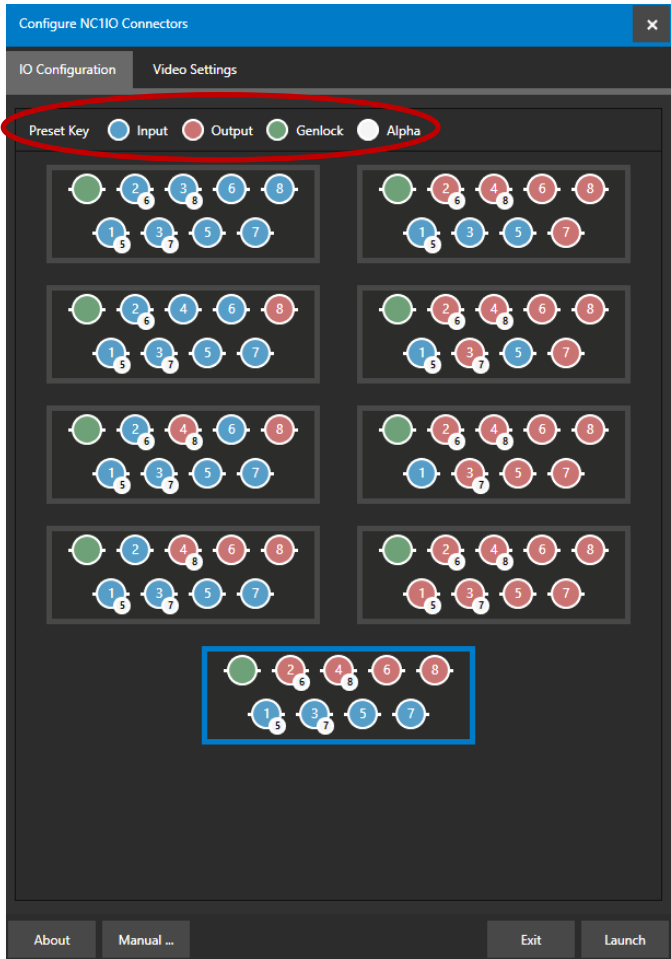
Configure NC1IO Connectors ×

IO Configuration Video Settings

Preset Key Input Output Genlock Alpha

2 6 3 8 6 8
1 5 3 7 5 7

2 6 4 8 6 8
1 5 3 5 7

2 6 4 6 8
1 5 3 7 5 7

2 6 4 8 6 8
1 5 3 7 5 7

2 6 4 8 6 8
1 5 3 7 5 7

2 6 4 8 6 8
1 3 7 5 7

2 4 8 6 8
1 5 3 7 5 7

2 6 4 8 6 8
1 5 3 7 5 7

2 6 4 8 6 8
1 5 3 7 5 7

About Manual ... Exit Launch